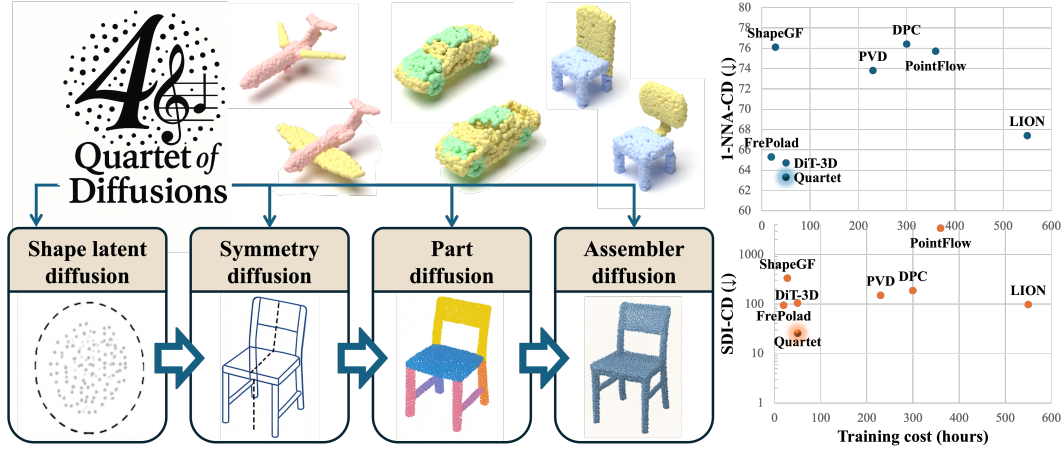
4

Quartet of Diffusions

Shape latent diffusion

Symmetry diffusion

Part diffusion

Assembler diffusion

1-NNA-CD (↓)

80
78
76
74
72
70
68
66
64
62
60

ShapeGF
DPC
PVD
PointFlow
LION
FrePolad
DiT-3D
Quartet

0 100 200 300 400 500 600

PointFlow

SDI-CD (↓)

1000
100
10
1

ShapeGF
PVD
DPC
DiT-3D
FrePolad
LION
Quartet

0 100 200 300 400 500 600

Training cost (hours)